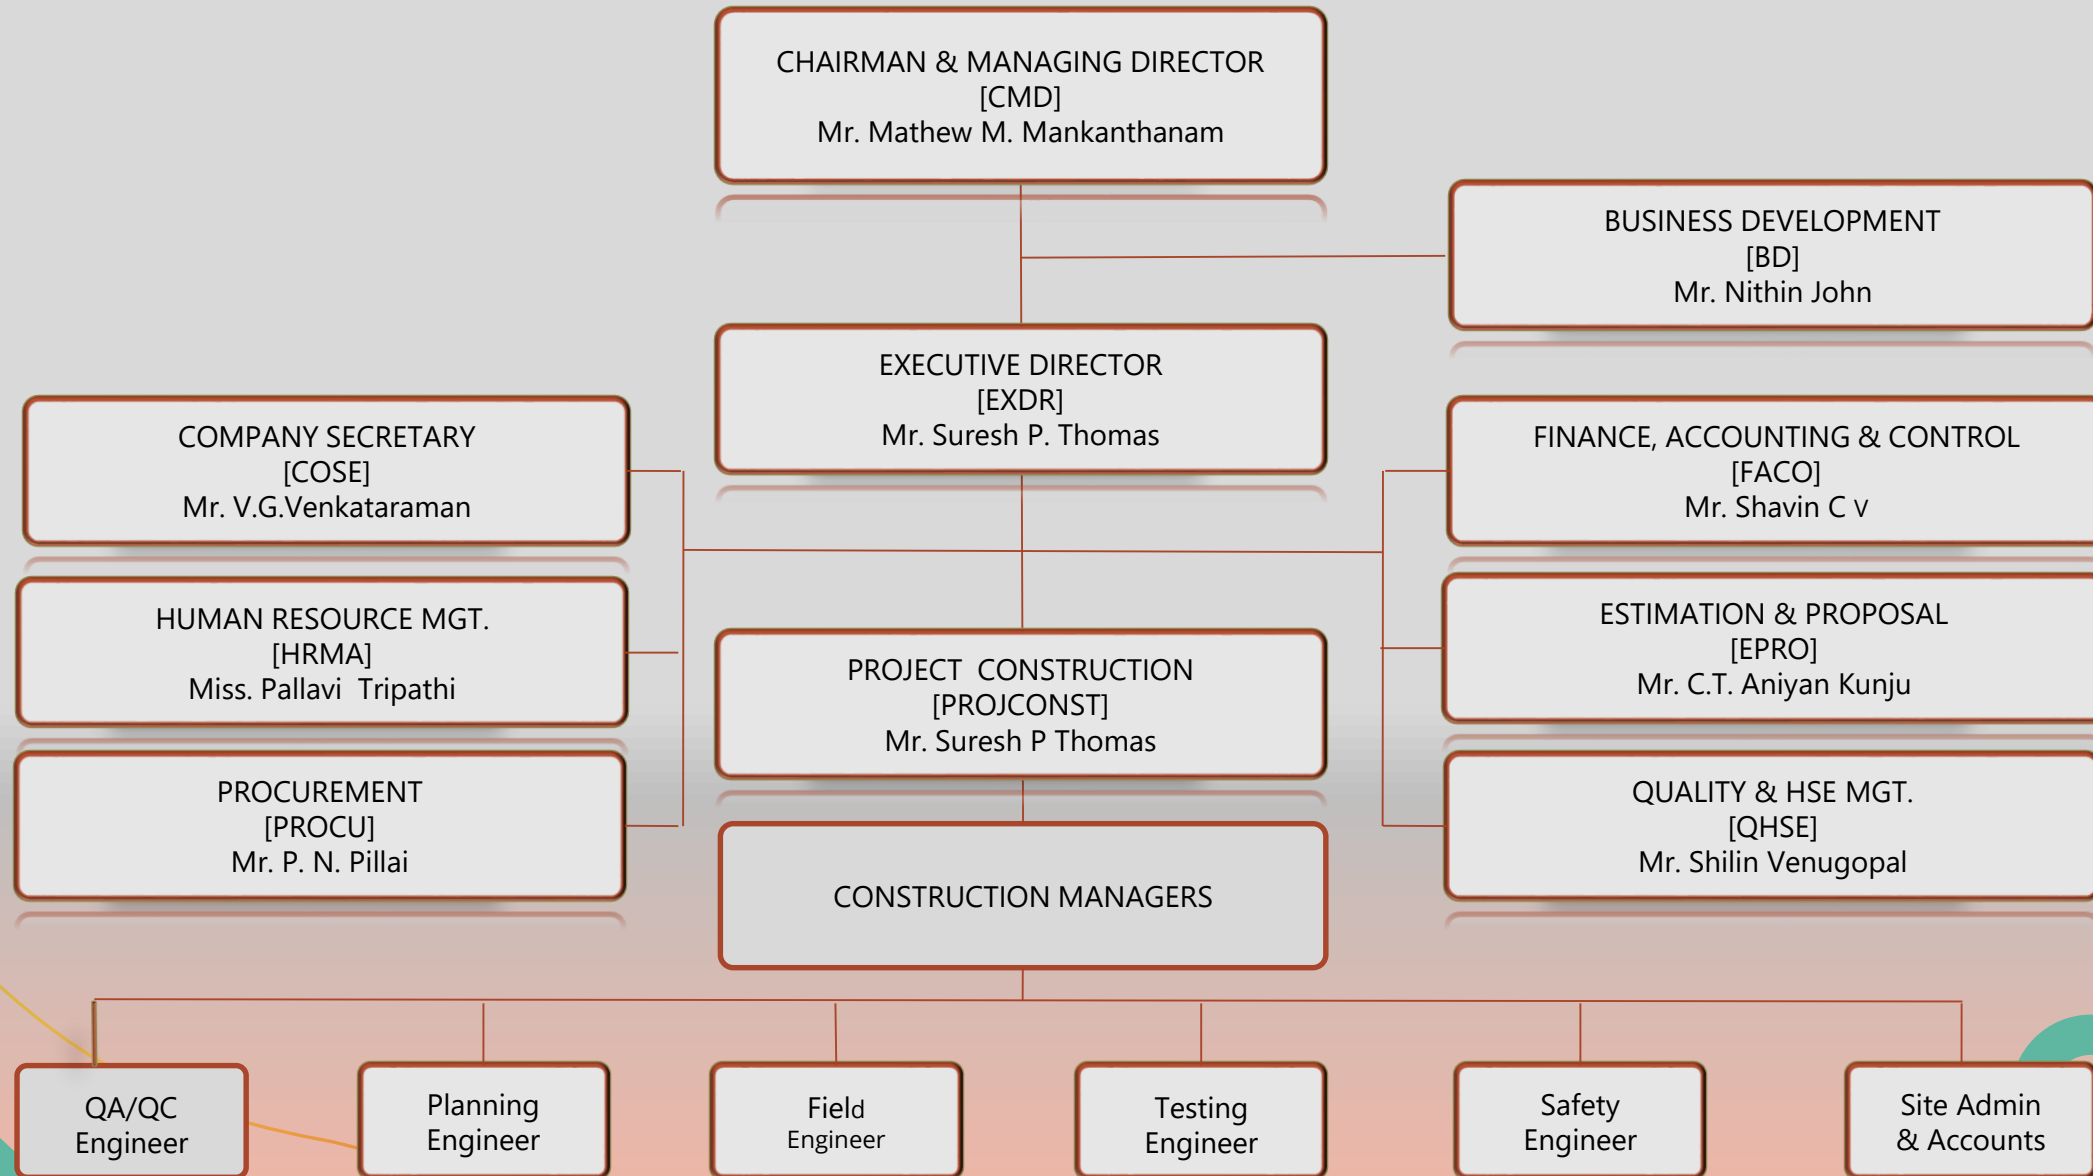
CHAIRMAN & MANAGING DIRECTOR
[CMD]
Mr. Mathew M. Mankanthanam

BUSINESS DEVELOPMENT
[BD]
Mr. Nithin John

EXECUTIVE DIRECTOR
[EXDR]
Mr. Suresh P. Thomas

COMPANY SECRETARY
[COSE]
Mr. V.G.Venkataraman

FINANCE, ACCOUNTING & CONTROL
[FACO]
Mr. Shavin C v

HUMAN RESOURCE MGT.
[HRMA]
Miss. Pallavi Tripathi

PROJECT CONSTRUCTION
[PROJCONST]
Mr. Suresh P Thomas

ESTIMATION & PROPOSAL
[EPRO]
Mr. C.T. Aniyan Kunju

PROCUREMENT
[PROCU]
Mr. P. N. Pillai

CONSTRUCTION MANAGERS

QUALITY & HSE MGT.
[QHSE]
Mr. Shilin Venugopal

QA/QC Engineer

Planning Engineer

Field Engineer

Testing Engineer

Safety Engineer

Site Admin & Accounts